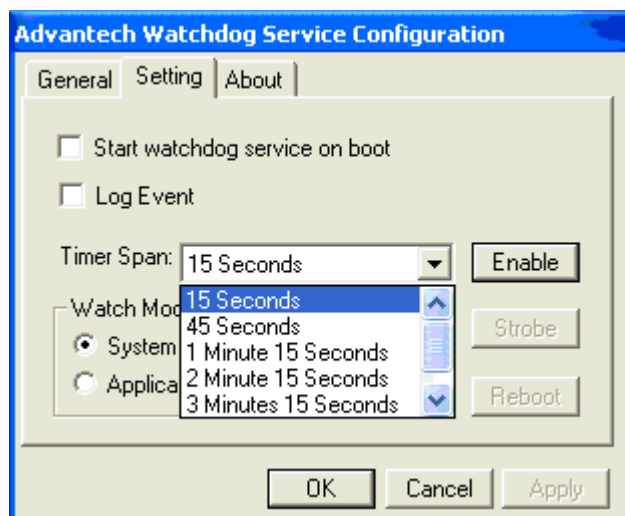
Advantech Watchdog Service Configuration

General | Setting | About

Start watchdog service on boot

Log Event

Timer Span: 15 Seconds

Enable

Watch Mod

System

Applica

15 Seconds
45 Seconds
1 Minute 15 Seconds
2 Minute 15 Seconds
3 Minutes 15 Seconds

Strobe

Reboot

OK

Cancel

Apply